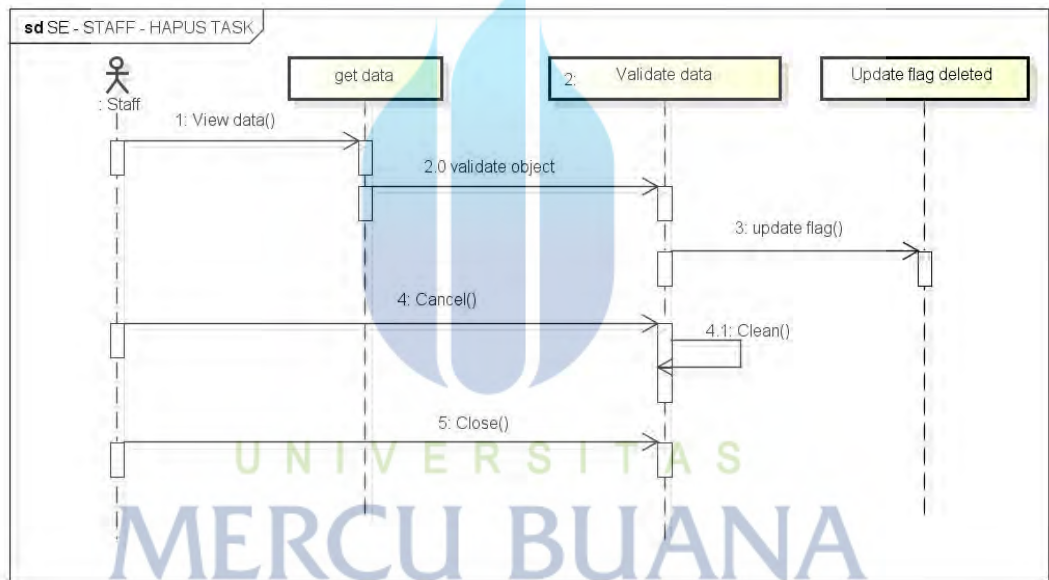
sd SE - STAFF - HAPUS TASK

: Staff

get data

2: Validate data

Update flag deleted

1: View data()

2.0 validate object

3: update flag()

4: Cancel()

4.1: Clean()

5: Close()

UNIVERSITAS

MERCU BUANA